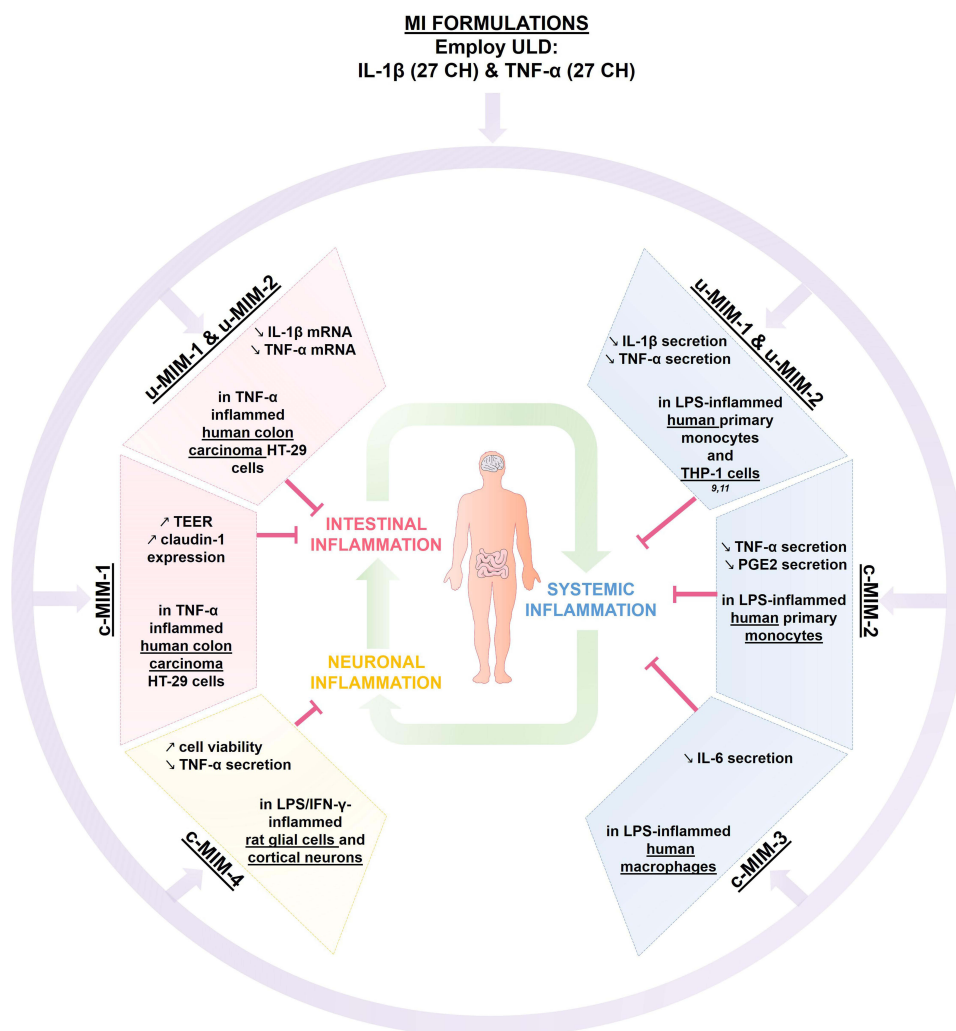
MI FORMULATIONS
Employ ULD:
IL-1β (27 CH) & TNF-α (27 CH)

u-MIM-1 & u-MIM-2

↘ IL-1β mRNA
↘ TNF-α mRNA

in TNF-α inflammed human colon carcinoma HT-29 cells

c-MIM-1

↗ TEER
↗ claudin-1 expression

in TNF-α inflammed human colon carcinoma HT-29 cells

c-MIM-4

↗ cell viability
↘ TNF-α secretion

in LPS/IFN-γ-inflammed rat glial cells and cortical neurons

INTESTINAL INFLAMMATION

NEURONAL INFLAMMATION

SYSTEMIC INFLAMMATION

u-MIM-1 & u-MIM-2

↘ IL-1β secretion
↘ TNF-α secretion

in LPS-inflammed human primary monocytes and THP-1 cells
9,11

c-MIM-2

↘ TNF-α secretion
↘ PGE2 secretion

in LPS-inflammed human primary monocytes

c-MIM-3

↘ IL-6 secretion

in LPS-inflammed human macrophages